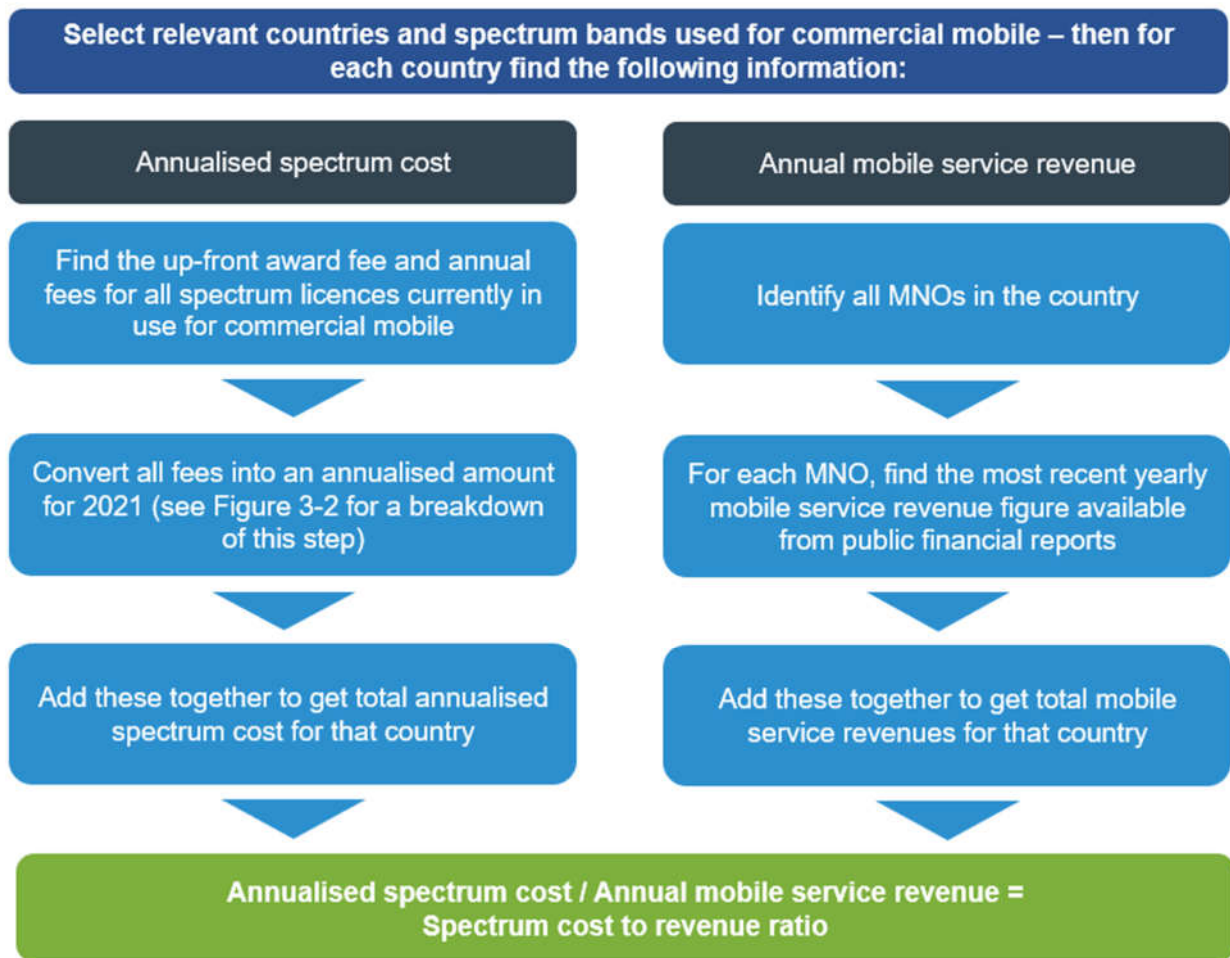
Select relevant countries and spectrum bands used for commercial mobile – then for each country find the following information:

Annualised spectrum cost

Find the up-front award fee and annual fees for all spectrum licences currently in use for commercial mobile

Convert all fees into an annualised amount for 2021 (see Figure 3-2 for a breakdown of this step)

Add these together to get total annualised spectrum cost for that country

Annual mobile service revenue

Identify all MNOs in the country

For each MNO, find the most recent yearly mobile service revenue figure available from public financial reports

Add these together to get total mobile service revenues for that country

Annualised spectrum cost / Annual mobile service revenue = Spectrum cost to revenue ratio